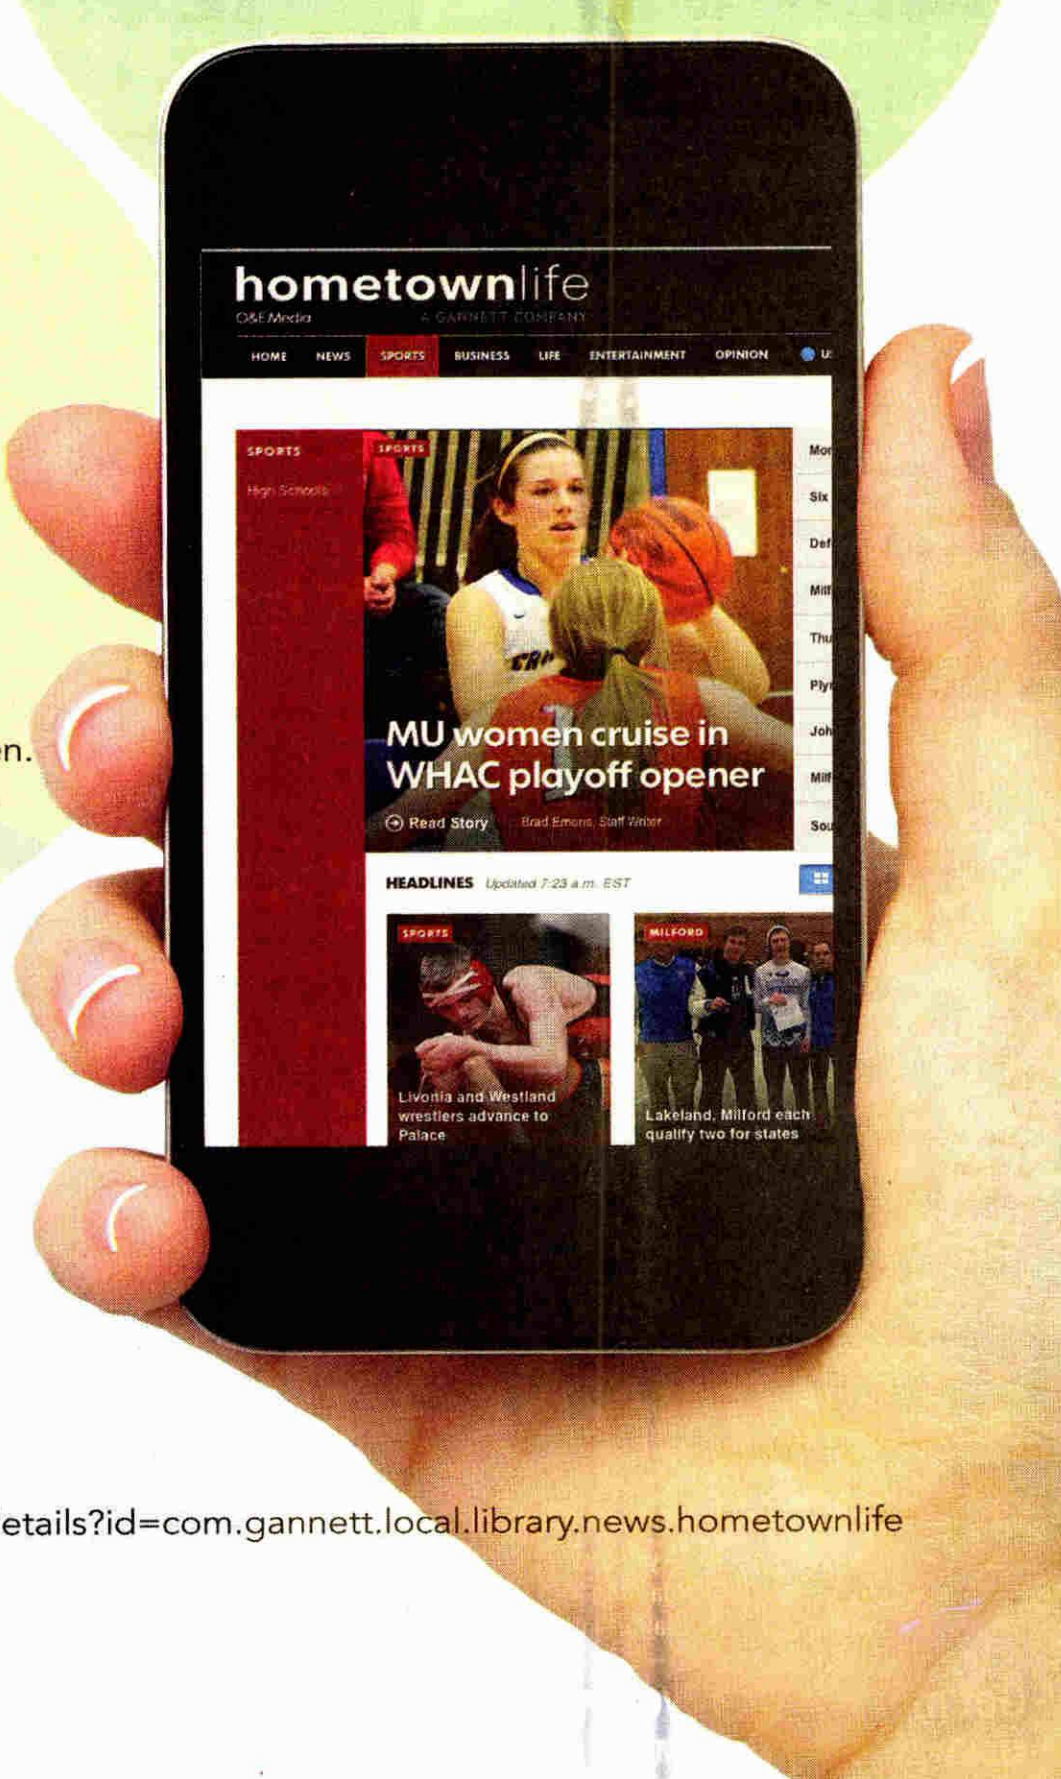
hometownlife
O&E Media
A GANNETT COMPANY

HOME NEWS SPORTS BUSINESS LIFE ENTERTAINMENT OPINION U

SPORTS
High Schools

SPORTS

MU women cruise in WHAC playoff opener

Read Story Brad Emons, Staff Writer

Mo
Six
Def
Mil
Thu
Ply
Joh
Mil
Sou

HEADLINES Updated 7:23 a.m. EST

SPORTS
Livonia and Westland wrestlers advance to Palace

MILFORD
Lakeland, Milford each qualify two for states

n.

etails?id=com.gannett.local.library.news.hometownlife